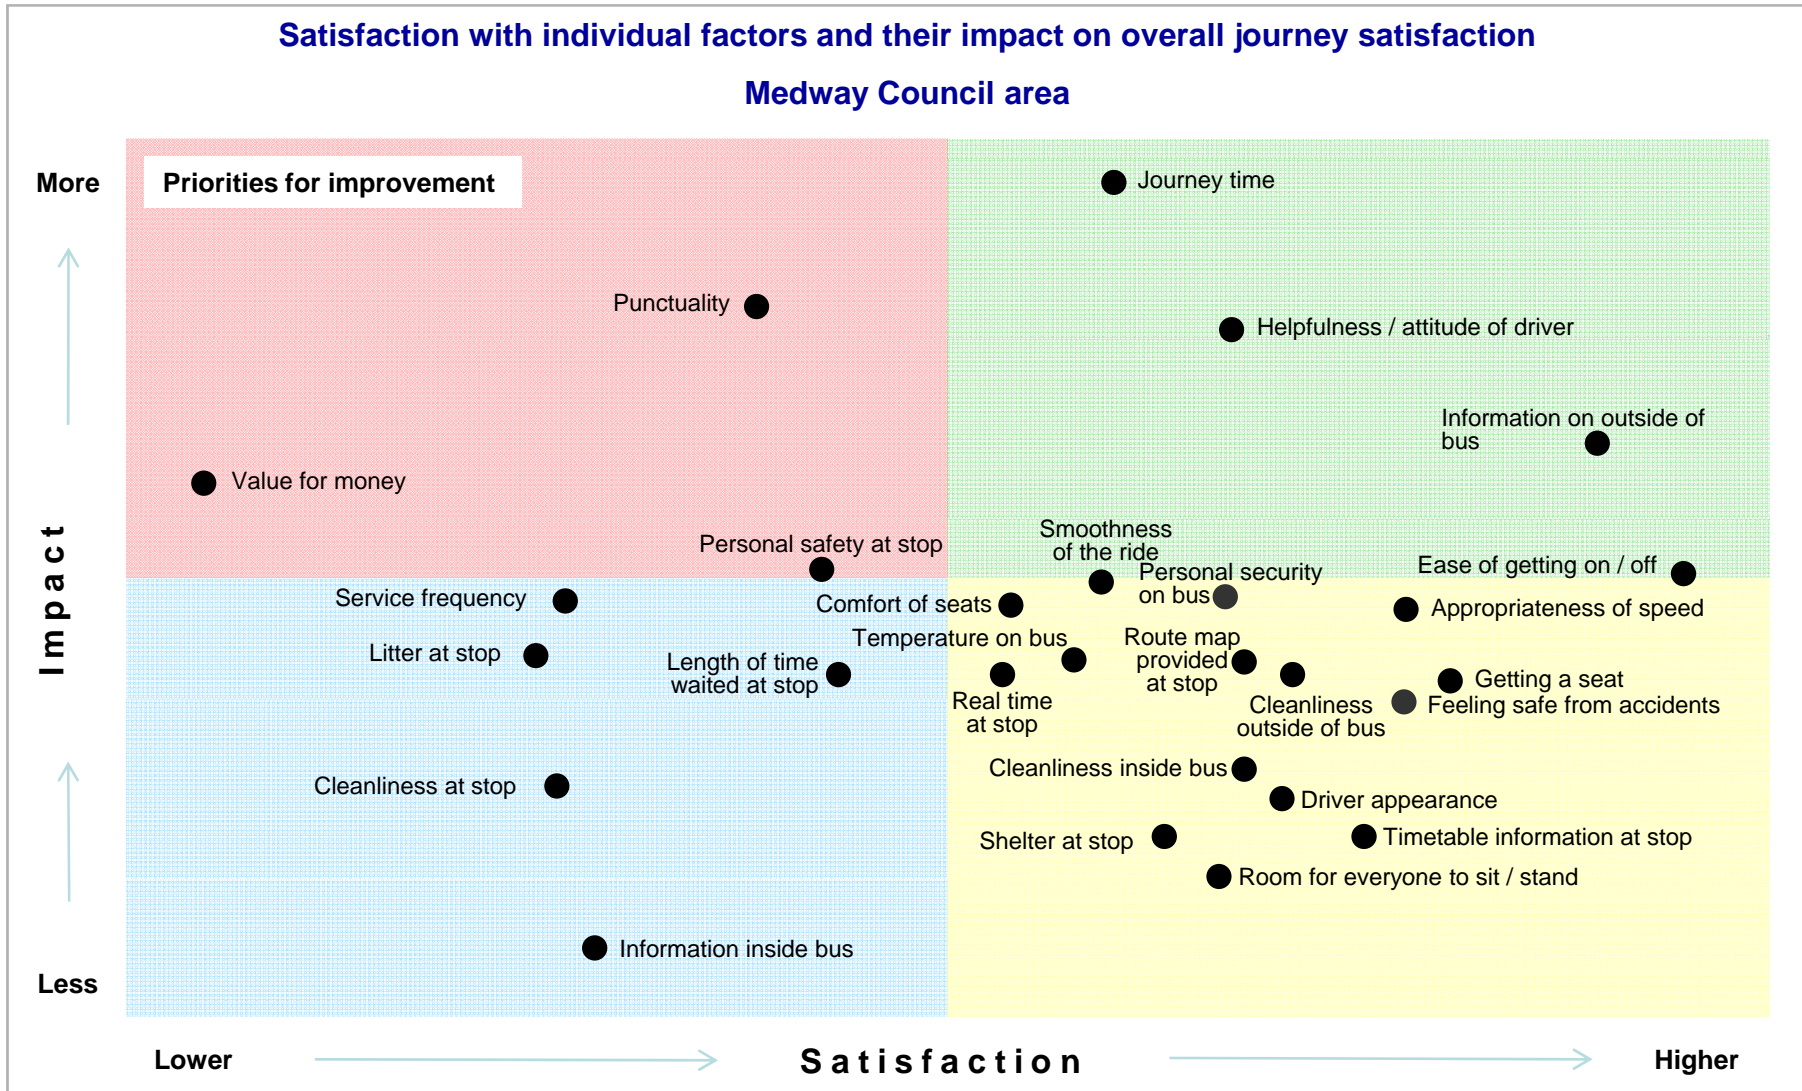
Satisfaction with individual factors and their impact on overall journey satisfaction

Medway Council area

More

Priorities for improvement

Journey time

Punctuality

Helpfulness / attitude of driver

Information on outside of bus

Value for money

Impact

Smoothness of the ride

Personal safety at stop

Personal security on bus

Ease of getting on / off

Service frequency

Comfort of seats

Appropriateness of speed

Temperature on bus

Route map provided at stop

Litter at stop

Length of time waited at stop

Getting a seat

Real time at stop

Cleanliness outside of bus

Feeling safe from accidents

Cleanliness inside bus

Cleanliness at stop

Driver appearance

Shelter at stop

Timetable information at stop

Room for everyone to sit / stand

Information inside bus

Less

Lower

Satisfaction

Higher